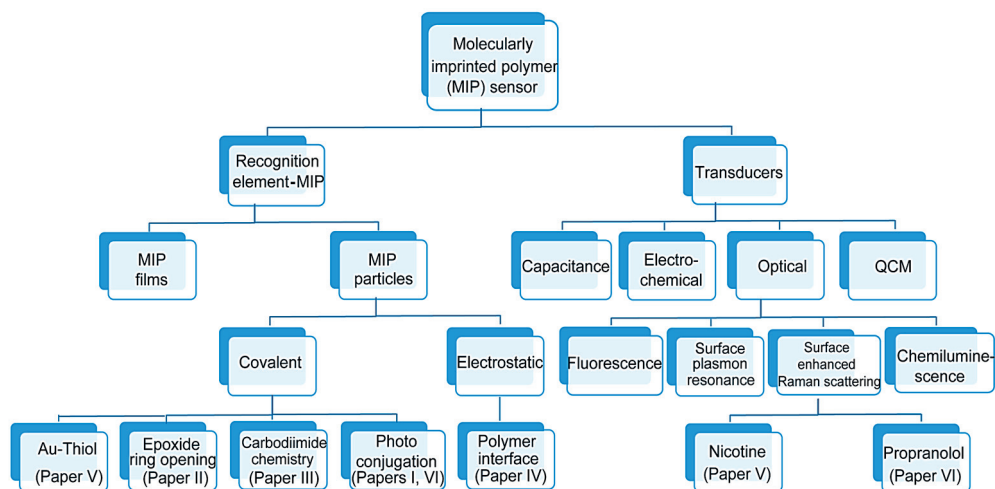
Molecularly imprinted polymer (MIP) sensor

Recognition element-MIP

Transducers

MIP films

MIP particles

Capacitance

Electro-chemical

Optical

QCM

Covalent

Electrostatic

Fluorescence

Surface plasmon resonance

Surface enhanced Raman scattering

Chemilumine-scence

Au-Thiol (Paper V)

Epoxide ring opening (Paper II)

Carbodiimide chemistry (Paper III)

Photo conjugation (Papers I, VI)

Polymer interface (Paper IV)

Nicotine (Paper V)

Propranolol (Paper VI)